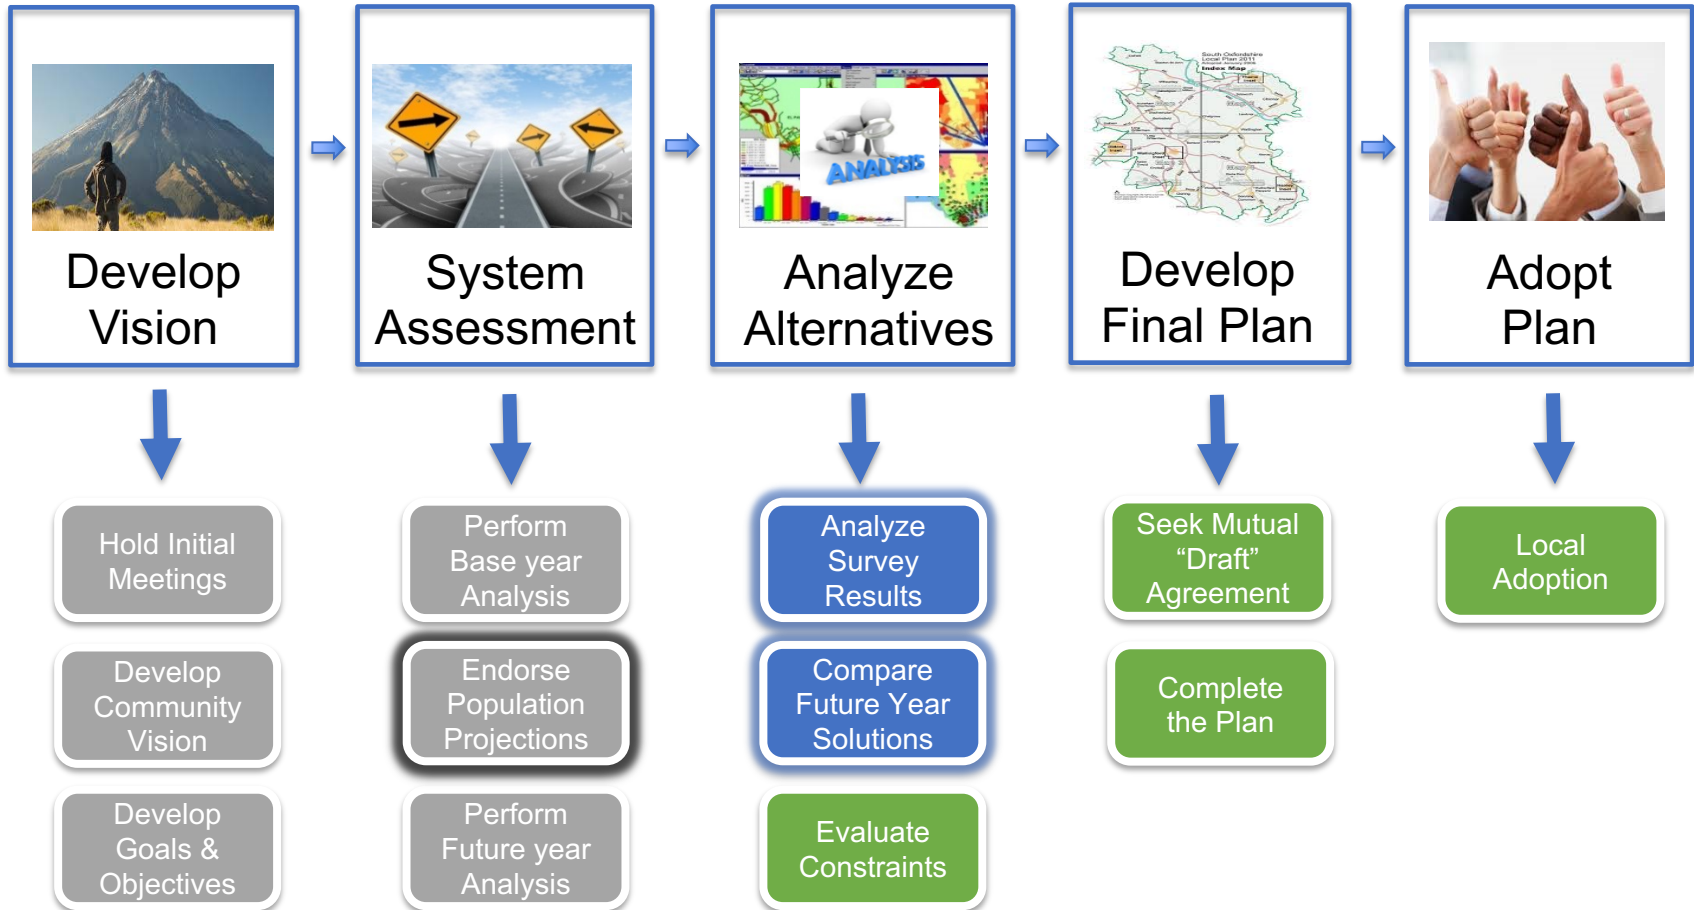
Develop Vision

System Assessment

ANALYSIS

Analyze Alternatives

Develop Final Plan

Adopt Plan

Hold Initial Meetings

Develop Community Vision

Develop Goals & Objectives

Perform Base year Analysis

Endorse Population Projections

Perform Future year Analysis

Analyze Survey Results

Compare Future Year Solutions

Evaluate Constraints

Seek Mutual “Draft” Agreement

Complete the Plan

Local Adoption